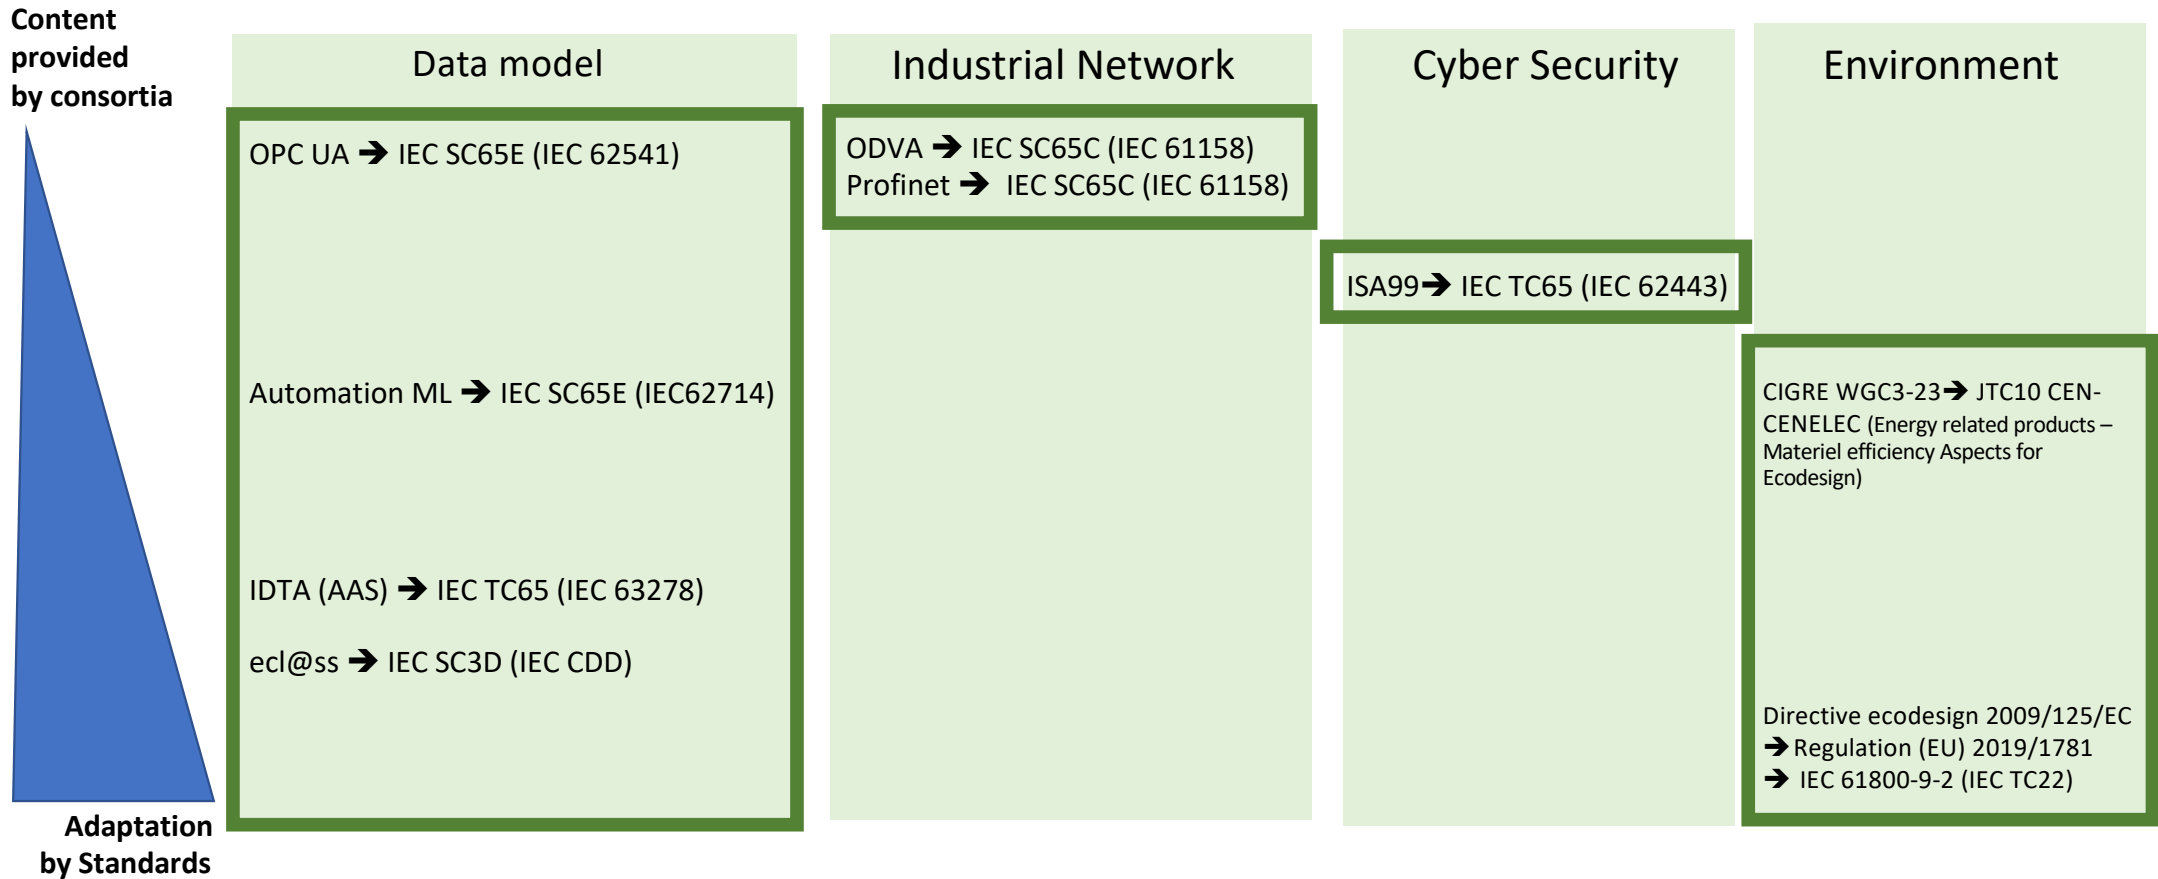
Content provided by consortia

Adaptation by Standards

Data model

OPC UA ➔ IEC SC65E (IEC 62541)

Automation ML ➔ IEC SC65E (IEC62714)

IDTA (AAS) ➔ IEC TC65 (IEC 63278)

ecl@ss ➔ IEC SC3D (IEC CDD)

Industrial Network

ODVA ➔ IEC SC65C (IEC 61158)
Profinet ➔ IEC SC65C (IEC 61158)

Cyber Security

ISA99➔ IEC TC65 (IEC 62443)

Environment

CIGRE WGC3-23➔ JTC10 CEN-CENELEC (Energy related products – Materiel efficiency Aspects for Ecodesign)

Directive ecodesign 2009/125/EC
➔Regulation (EU) 2019/1781
➔ IEC 61800-9-2 (IEC TC22)